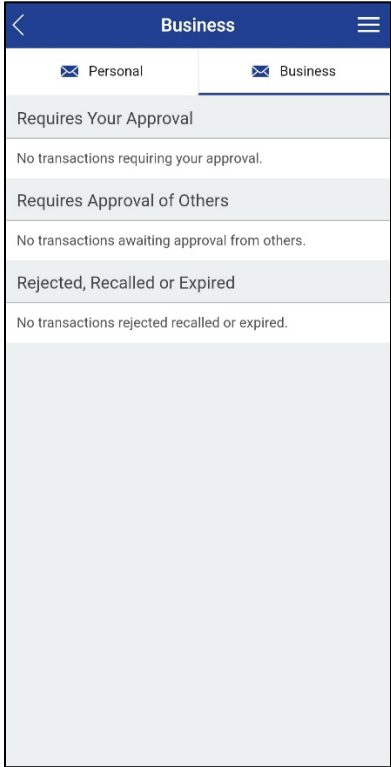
Business

Personal

Business

Requires Your Approval

No transactions requiring your approval.

Requires Approval of Others

No transactions awaiting approval from others.

Rejected, Recalled or Expired

No transactions rejected recalled or expired.